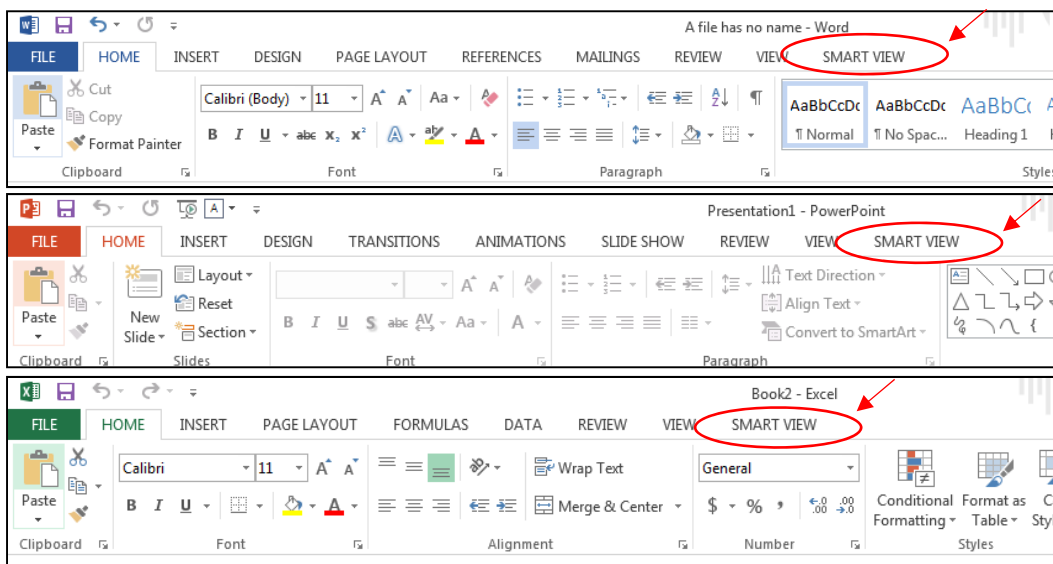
A file has no name - Word

FILE HOME INSERT DESIGN PAGE LAYOUT REFERENCES MAILINGS REVIEW VIEW SMART VIEW

Cut
Copy
Paste
Format Painter
Clipboard

Calibri (Body) 11
B I U abc $x_2$ $x^2$
Font

Paragraph

AaBbCcDc AaBbCcDc AaBbCc
¶ Normal ¶ No Spac... Heading 1
Styles

Presentation1 - PowerPoint

FILE HOME INSERT DESIGN TRANSITIONS ANIMATIONS SLIDE SHOW REVIEW VIEW SMART VIEW

Paste
Clipboard
New Slide
Layout
Reset
Section
Slides
B I U S abc AV Aa A
Font
Text Direction
Align Text
Convert to SmartArt
Paragraph

Book2 - Excel

FILE HOME INSERT PAGE LAYOUT FORMULAS DATA REVIEW VIEW SMART VIEW

Paste
Clipboard
Calibri 11
B I U A
Font
Wrap Text
Merge & Center
Alignment
General
$ % ,
Number
Conditional Formatting
Format as Table
C Styl
Styles